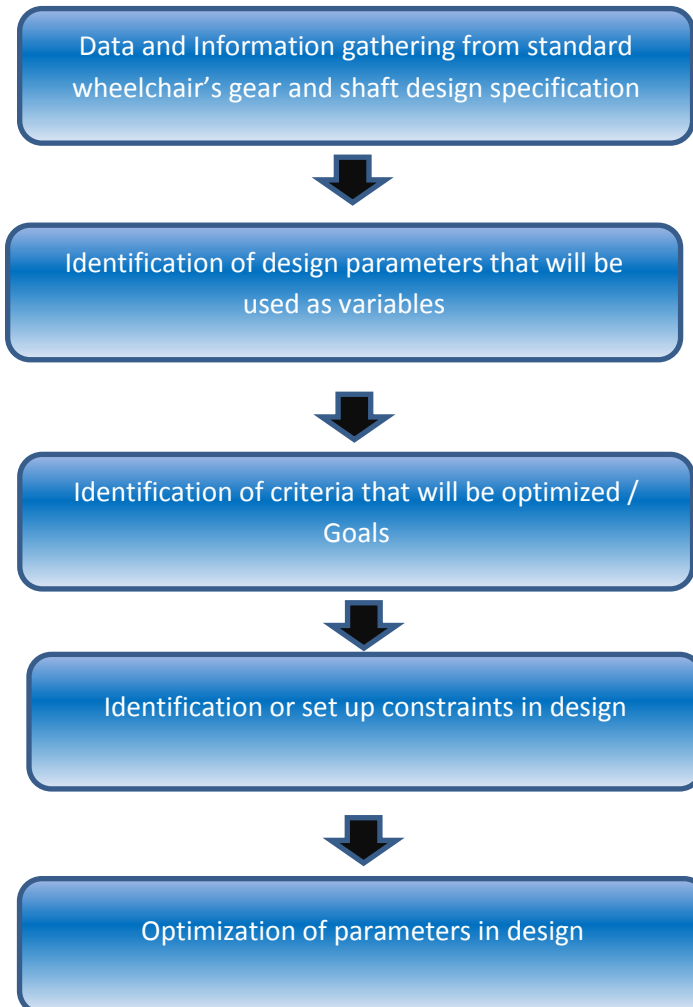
Data and Information gathering from standard wheelchair's gear and shaft design specification

Identification of design parameters that will be used as variables

Identification of criteria that will be optimized / Goals

Identification or set up constraints in design

Optimization of parameters in design